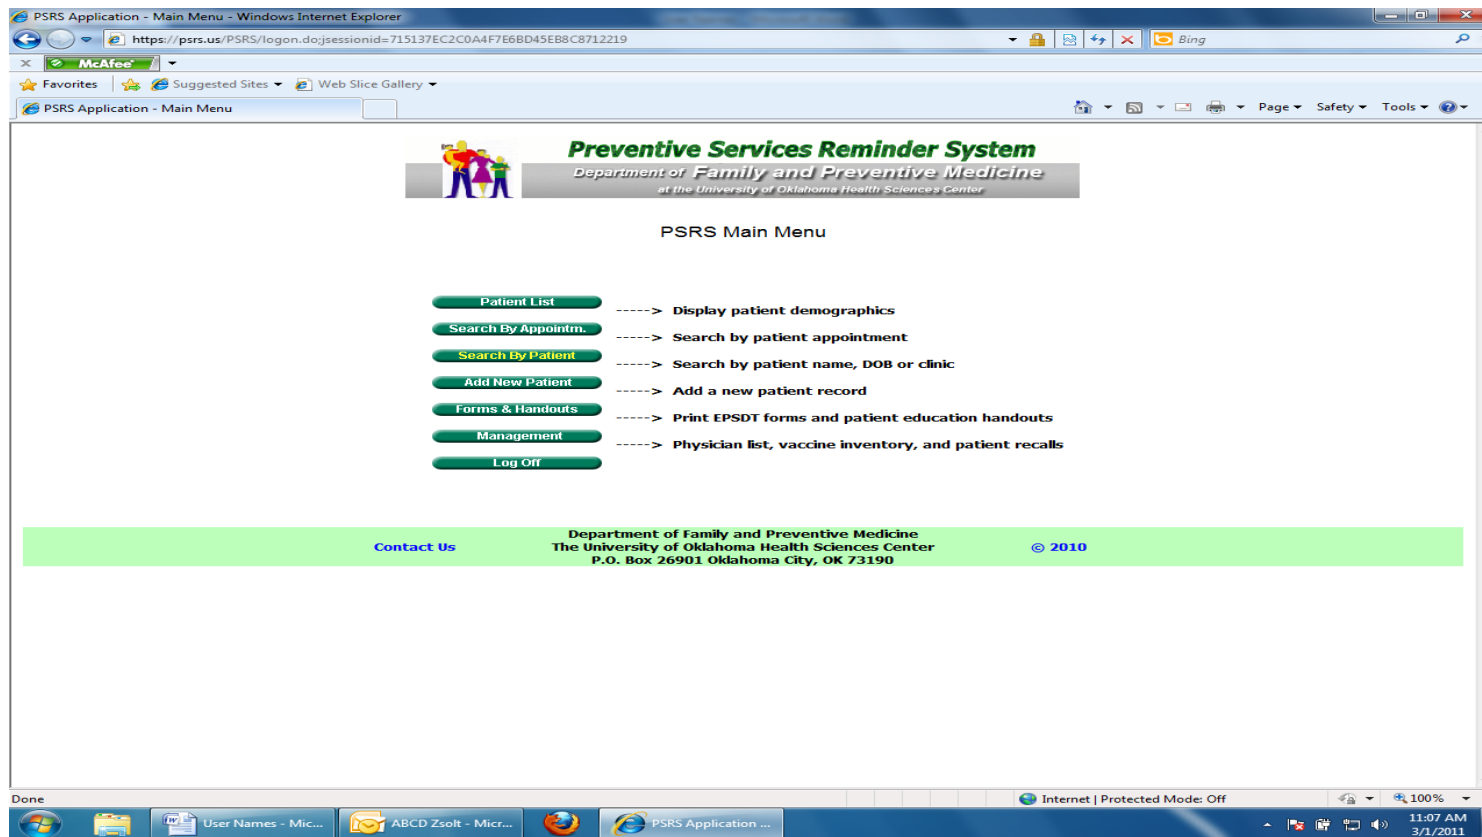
PSRS Application - Main Menu - Windows Internet Explorer

https://psrs.us/PSRS/logon.do;jsessionid=715137EC2C0A4F7E6BD45EB8C8712219

Bing

McAfee

Favorites | Suggested Sites | Web Slice Gallery

PSRS Application - Main Menu

Page | Safety | Tools

Preventive Services Reminder System
Department of Family and Preventive Medicine
at the University of Oklahoma Health Sciences Center

PSRS Main Menu

| | |
|---|---|
| Patient List | -----> Display patient demographics |
| Search By Appointm. | -----> Search by patient appointment |
| Search By Patient | -----> Search by patient name, DOB or clinic |
| Add New Patient | -----> Add a new patient record |
| Forms & Handouts | -----> Print EPSDT forms and patient education handouts |
| Management | -----> Physician list, vaccine inventory, and patient recalls |
| Log Off | |

Contact Us

Department of Family and Preventive Medicine
The University of Oklahoma Health Sciences Center
P.O. Box 26901 Oklahoma City, OK 73190

© 2010

Done

Internet | Protected Mode: Off

100%

User Names - Mic...

ABCD Zsolt - Micr...

PSRS Application ...

11:07 AM
3/1/2011